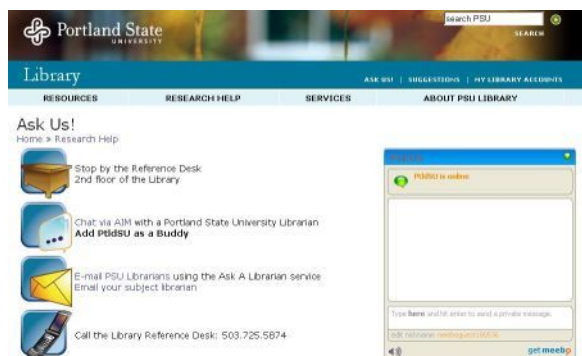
Portland State UNIVERSITY

search PSU

SEARCH

Library

ASK US! | SUGGESTIONS | MY LIBRARY ACCOUNTS

RESOURCES RESEARCH HELP SERVICES ABOUT PSU LIBRARY

Ask Us!

Home » Research Help

Stop by the Reference Desk
2nd floor of the Library

Chat via AIM with a Portland State University Librarian
Add PtldSU as a Buddy

E-mail PSU Librarians using the Ask A Librarian service
Email your subject librarian

Call the Library Reference Desk: 503.725.5874

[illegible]

PtldSU is online

Type here and hit enter to send a private message.

edit nickname meebguest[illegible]

get meebo